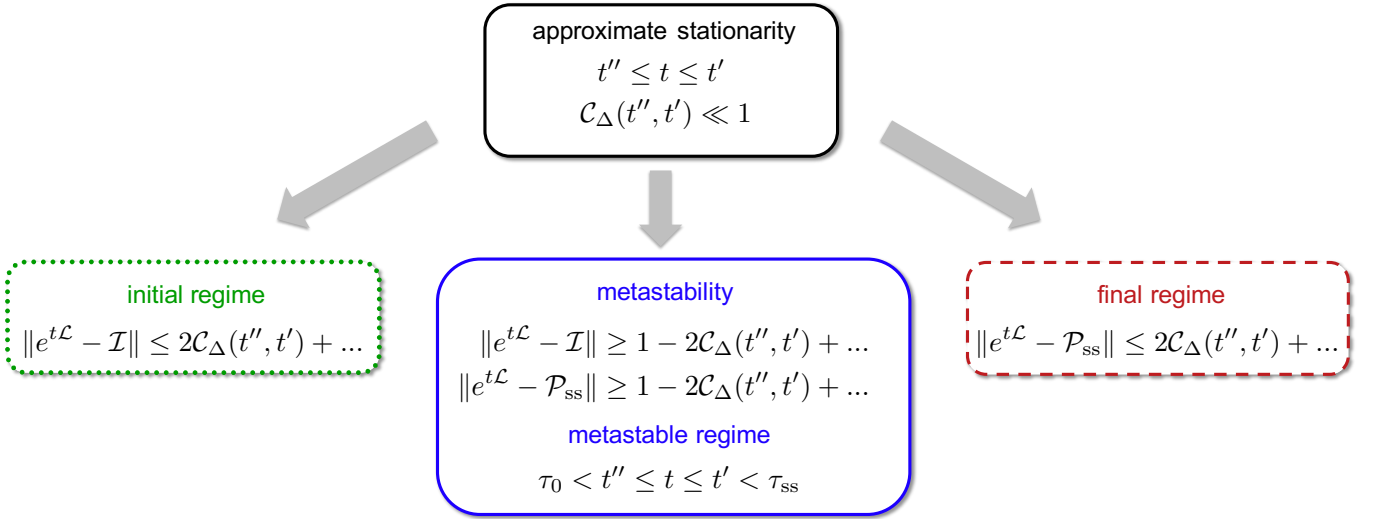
approximate stationarity

$t'' \leq t \leq t'$

$\mathcal{C}_\Delta(t'', t') \ll 1$

initial regime

$\|e^{t\mathcal{L}} - \mathcal{I}\| \leq 2\mathcal{C}_\Delta(t'', t') + ...$

metastability

$\|e^{t\mathcal{L}} - \mathcal{I}\| \geq 1 - 2\mathcal{C}_\Delta(t'', t') + ...$

$\|e^{t\mathcal{L}} - \mathcal{P}_{\mathrm{ss}}\| \geq 1 - 2\mathcal{C}_\Delta(t'', t') + ...$

metastable regime

$\tau_0 < t'' \leq t \leq t' < \tau_{\mathrm{ss}}$

final regime

$\|e^{t\mathcal{L}} - \mathcal{P}_{\mathrm{ss}}\| \leq 2\mathcal{C}_\Delta(t'', t') + ...$